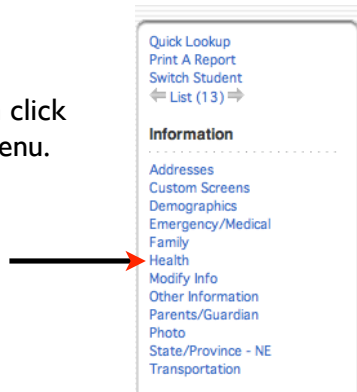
click
enu.

Quick Lookup
Print A Report
Switch Student
⇐ List (13) ⇒

Information

Addresses
Custom Screens
Demographics
Emergency/Medical
Family
Health
Modify Info
Other Information
Parents/Guardian
Photo
State/Province - NE
Transportation